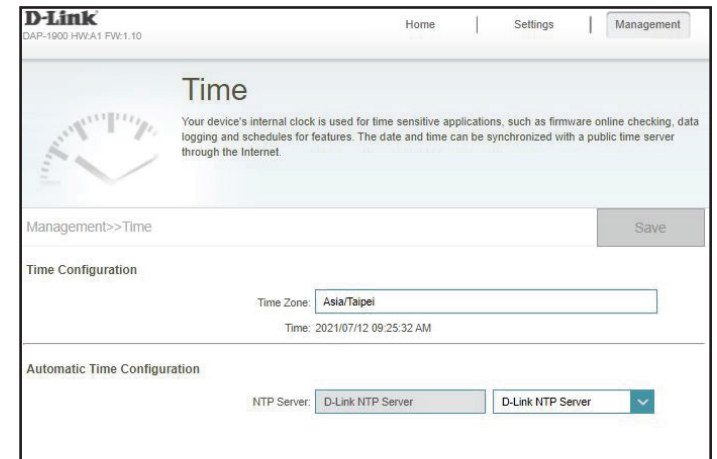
D-Link
DAP-1900 HW:A1 FW:1.10

Home | Settings | Management

Time

Your device's internal clock is used for time sensitive applications, such as firmware online checking, data logging and schedules for features. The date and time can be synchronized with a public time server through the Internet.

Management>>Time

Save

Time Configuration

Time Zone: Asia/Taipei

Time: 2021/07/12 09:25:32 AM

Automatic Time Configuration

NTP Server: D-Link NTP Server D-Link NTP Server